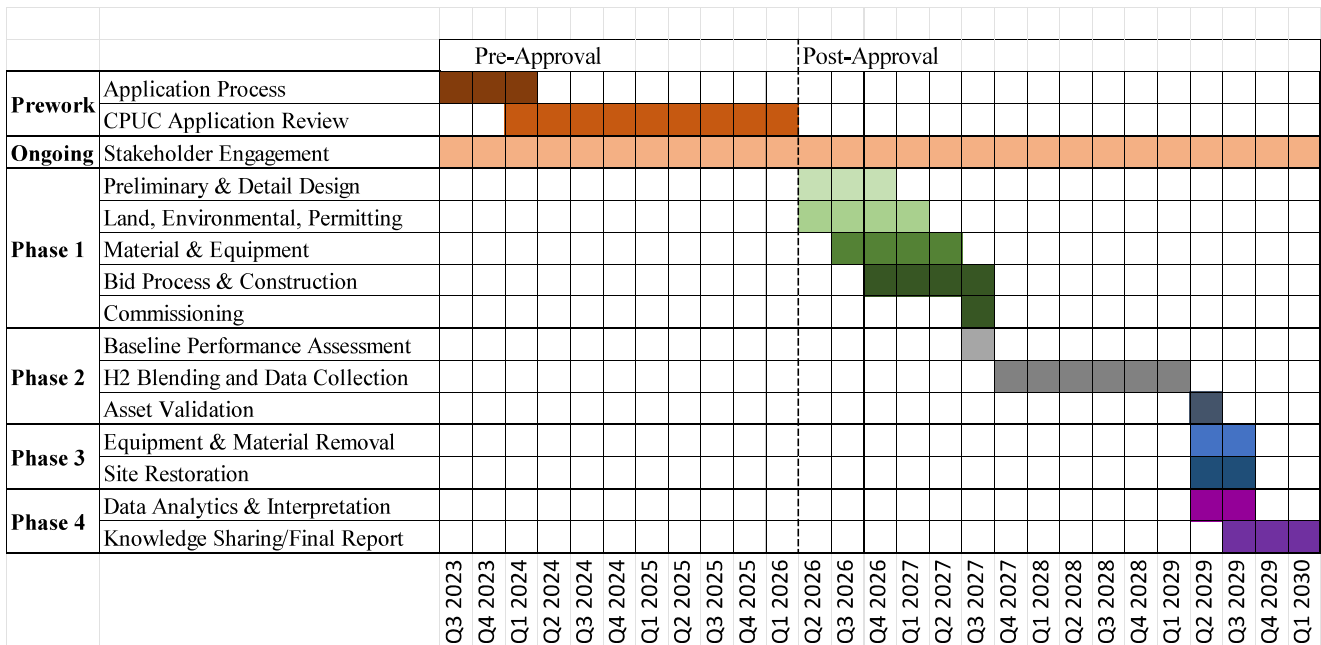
| | | Pre-Approval | Post-Approval |
|---|---|---|---|
| Prework | Application Process | | |
| | CPUC Application Review | | |
| Ongoing | Stakeholder Engagement | | |
| Phase 1 | Preliminary & Detail Design | | |
| | Land, Environmental, Permitting | | |
| | Material & Equipment | | |
| | Bid Process & Construction | | |
| | Commissioning | | |
| Phase 2 | Baseline Performance Assessment | | |
| | H2 Blending and Data Collection | | |
| | Asset Validation | | |
| Phase 3 | Equipment & Material Removal | | |
| | Site Restoration | | |
| Phase 4 | Data Analytics & Interpretation | | |
| | Knowledge Sharing/Final Report | | |

Q3 2023, Q4 2023, Q1 2024, Q2 2024, Q3 2024, Q4 2024, Q1 2025, Q2 2025, Q3 2025, Q4 2025, Q1 2026, Q2 2026, Q3 2026, Q4 2026, Q1 2027, Q2 2027, Q3 2027, Q4 2027, Q1 2028, Q2 2028, Q3 2028, Q4 2028, Q1 2029, Q2 2029, Q3 2029, Q4 2029, Q1 2030